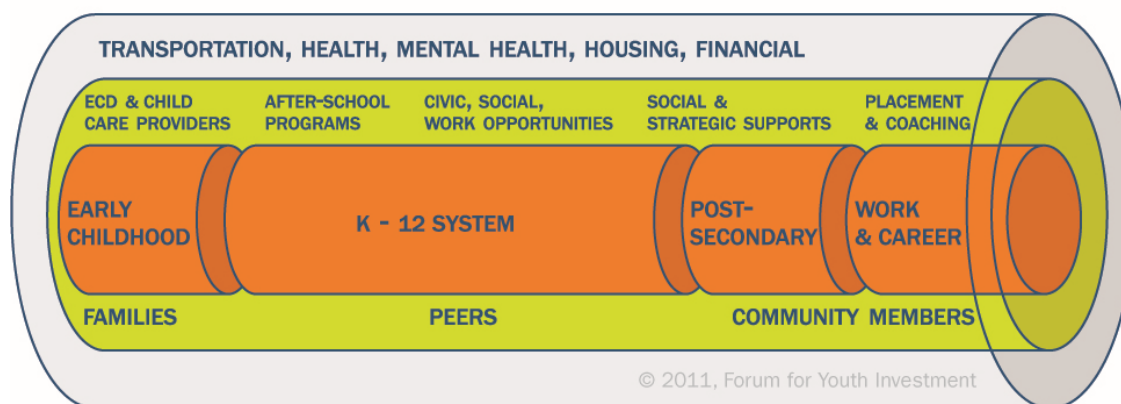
TRANSPORTATION, HEALTH, MENTAL HEALTH, HOUSING, FINANCIAL

ECD & CHILD CARE PROVIDERS

AFTER-SCHOOL PROGRAMS

CIVIC, SOCIAL, WORK OPPORTUNITIES

SOCIAL & STRATEGIC SUPPORTS

PLACEMENT & COACHING

EARLY CHILDHOOD

K - 12 SYSTEM

POST-SECONDARY

WORK & CAREER

FAMILIES

PEERS

COMMUNITY MEMBERS

© 2011, Forum for Youth Investment